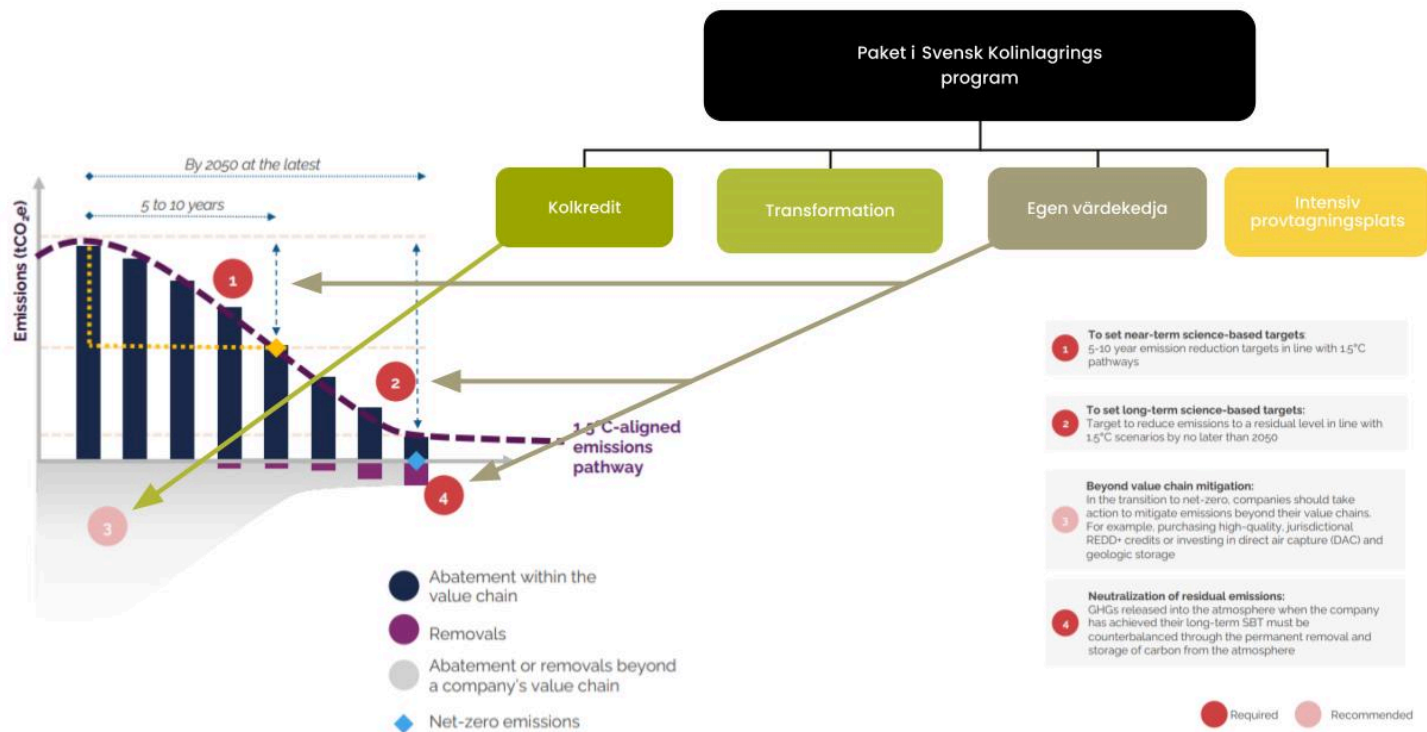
Paket i Svensk Kolinlagrings program

Kolkredit

Transformation

Egen värdekedja

Intensiv provtagningsplats

By 2050 at the latest

5 to 10 years

Emissions ($tCO_2e$)

1

2

3

4

1.5°C-aligned emissions pathway

Abatement within the value chain

Removals

Abatement or removals beyond a company's value chain

Net-zero emissions

1 To set near-term science-based targets: 5-10 year emission reduction targets in line with 1.5°C pathways

2 To set long-term science-based targets: Target to reduce emissions to a residual level in line with 1.5°C scenarios by no later than 2050

3 Beyond value chain mitigation: In the transition to net-zero, companies should take action to mitigate emissions beyond their value chains. For example, purchasing high-quality, jurisdictional REDD+ credits or investing in direct air capture (DAC) and geologic storage

4 Neutralization of residual emissions: GHGs released into the atmosphere when the company has achieved their long-term SBT must be counterbalanced through the permanent removal and storage of carbon from the atmosphere

Required

Recommended